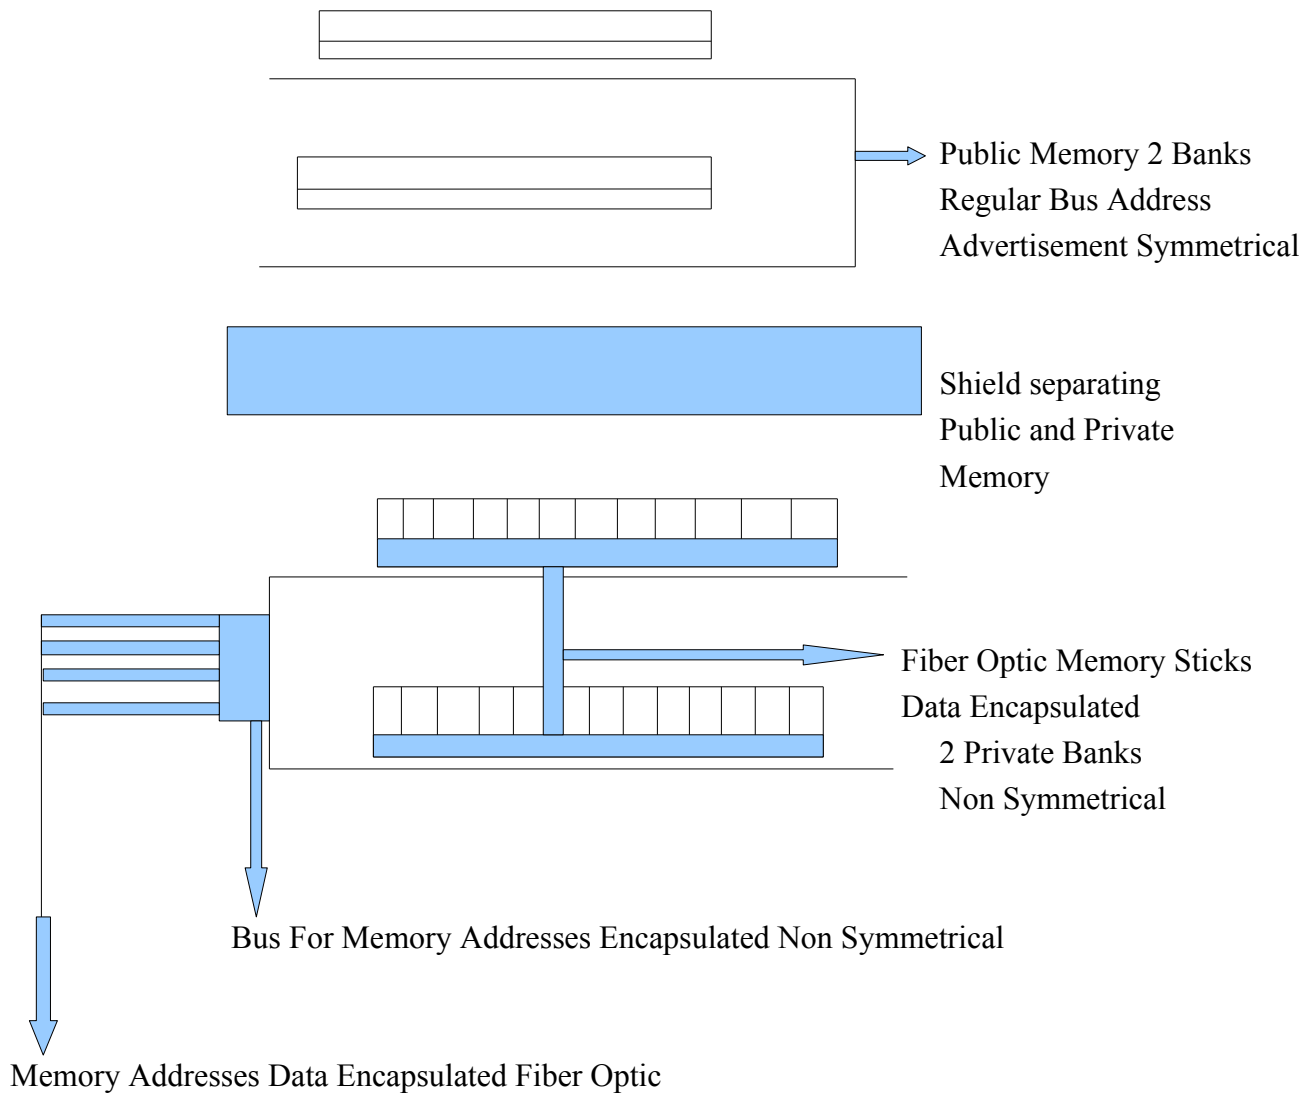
Public Memory 2 Banks
Regular Bus Address
Advertisement Symmetrical

Shield separating
Public and Private
Memory

Fiber Optic Memory Sticks
Data Encapsulated
2 Private Banks
Non Symmetrical

Bus For Memory Addresses Encapsulated Non Symmetrical

Memory Addresses Data Encapsulated Fiber Optic